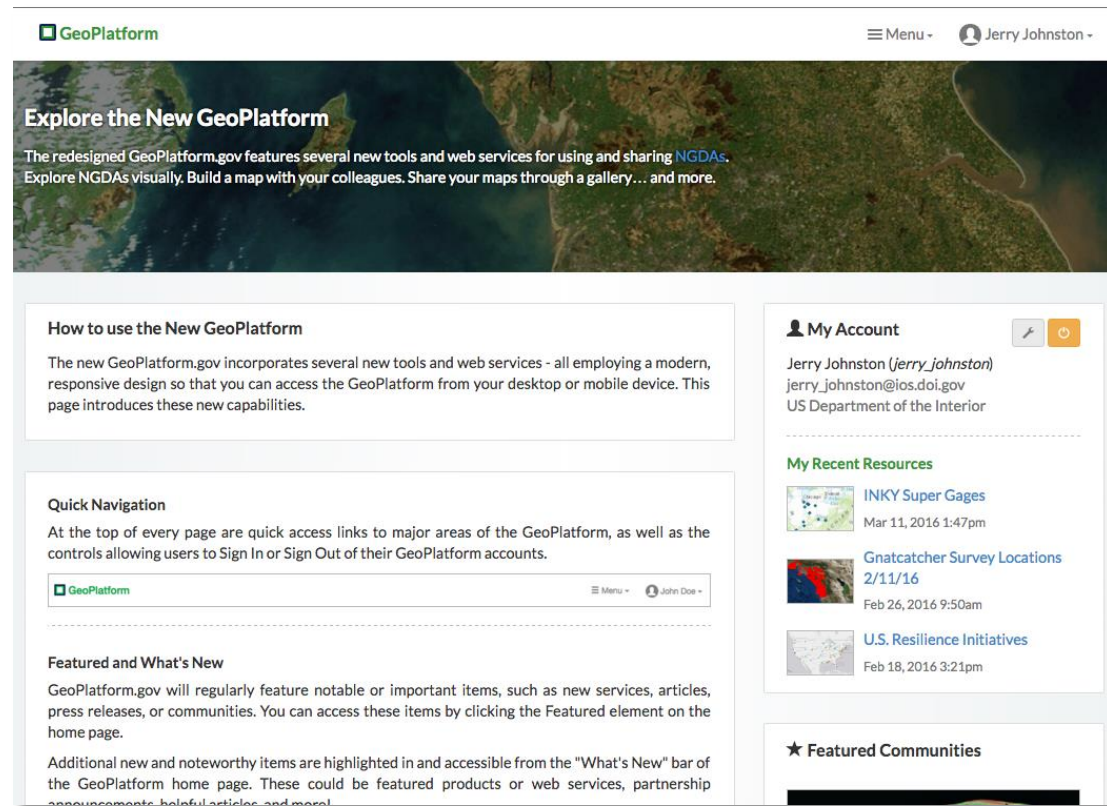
GeoPlatform

Menu

Jerry Johnston

Explore the New GeoPlatform

The redesigned GeoPlatform.gov features several new tools and web services for using and sharing NGDAs. Explore NGDAs visually. Build a map with your colleagues. Share your maps through a gallery… and more.

How to use the New GeoPlatform

The new GeoPlatform.gov incorporates several new tools and web services - all employing a modern, responsive design so that you can access the GeoPlatform from your desktop or mobile device. This page introduces these new capabilities.

Quick Navigation

At the top of every page are quick access links to major areas of the GeoPlatform, as well as the controls allowing users to Sign In or Sign Out of their GeoPlatform accounts.

GeoPlatform

Menu

John Doe

Featured and What's New

GeoPlatform.gov will regularly feature notable or important items, such as new services, articles, press releases, or communities. You can access these items by clicking the Featured element on the home page.

Additional new and noteworthy items are highlighted in and accessible from the "What's New" bar of the GeoPlatform home page. These could be featured products or web services, partnership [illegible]

My Account

Jerry Johnston (jerry_johnston)
jerry_johnston@ios.doi.gov
US Department of the Interior

My Recent Resources

INKY Super Gages
Mar 11, 2016 1:47pm

Gnatcatcher Survey Locations 2/11/16
Feb 26, 2016 9:50am

U.S. Resilience Initiatives
Feb 18, 2016 3:21pm

Featured Communities